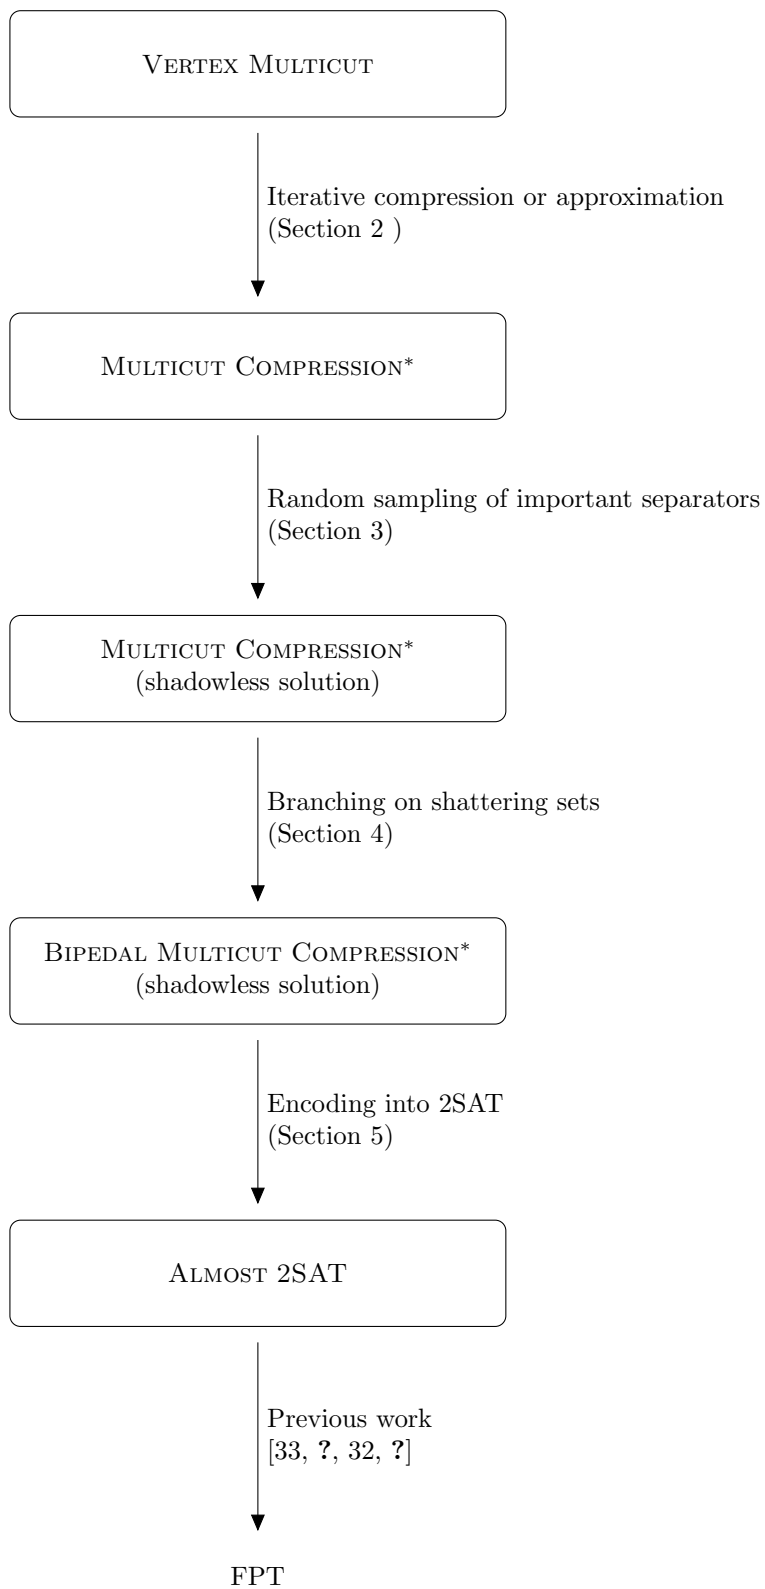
Vertex Multicut

Iterative compression or approximation (Section 2 )

Multicut Compression*

Random sampling of important separators (Section 3)

Multicut Compression* (shadowless solution)

Branching on shattering sets (Section 4)

Bipedal Multicut Compression* (shadowless solution)

Encoding into 2SAT (Section 5)

Almost 2SAT

Previous work [33, ?, 32, ?]

FPT